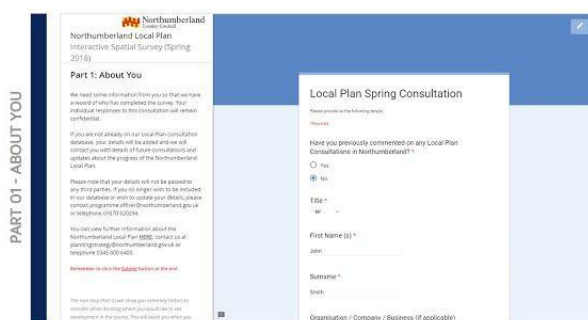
PART 01 - ABOUT YOU

Northumberland County Council

Northumberland Local Plan Interactive Spatial Survey (Spring 2018)

Part 1: About You

We need some information from you so that we have a record of who has completed the survey. Your individual responses to this consultation will remain confidential.

If you are not already on our Local Plan consultation database, your details will be added and we will contact you with details of future consultations and updates about the progress of the Northumberland Local Plan.

Please note that your details will not be passed to any third parties. If you no longer wish to be included in our database or wish to update your details, please contact programme.officer@northumberland.gov.uk or telephone 01670 620294.

You can view further information about the Northumberland Local Plan HERE, contact us at planningstrategy@northumberland.gov.uk or telephone 0345 600 6400.

Remember to click the Submit button at the end

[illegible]

Local Plan Spring Consultation

Please provide us the following details

*Required

Have you previously commented on any Local Plan Consultations in Northumberland? *

Yes

No

Title *

Mr

First Name (s) *

John

Surname *

Smith

Organisation / Company / Business (if applicable)